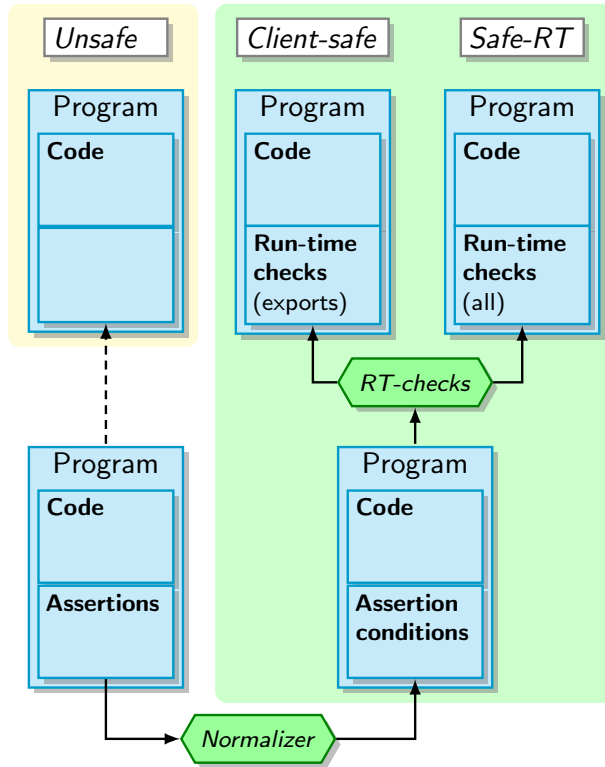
Unsafe

Client-safe

Safe-RT

Program

Code

Program

Code

Run-time checks (exports)

Program

Code

Run-time checks (all)

RT-checks

Program

Code

Assertions

Program

Code

Assertion conditions

Normalizer